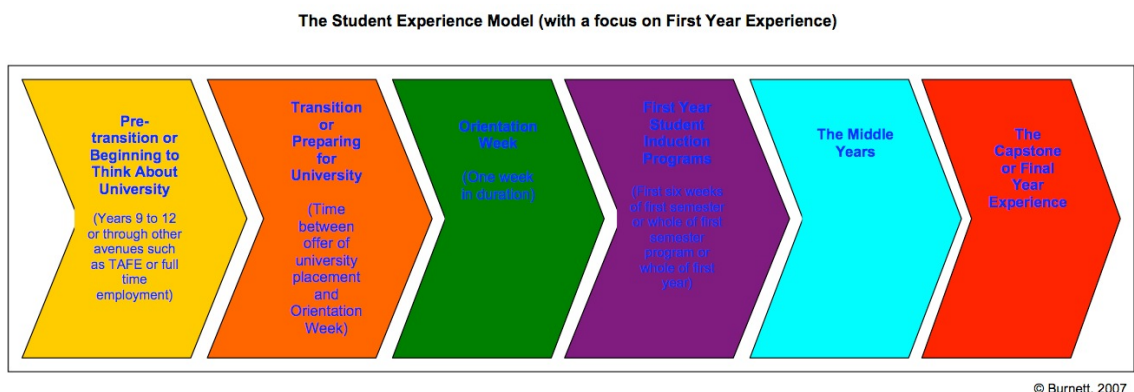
The Student Experience Model (with a focus on First Year Experience)

Pre-transition or Beginning to Think About University

(Years 9 to 12 or through other avenues such as TAFE or full time employment)

Transition or Preparing for University

(Time between offer of university placement and Orientation Week)

Orientation Week

(One week in duration)

First Year Student Induction Programs

(First six weeks of first semester or whole of first semester program or whole of first year)

The Middle Years

The Capstone or Final Year Experience

© Burnett, 2007